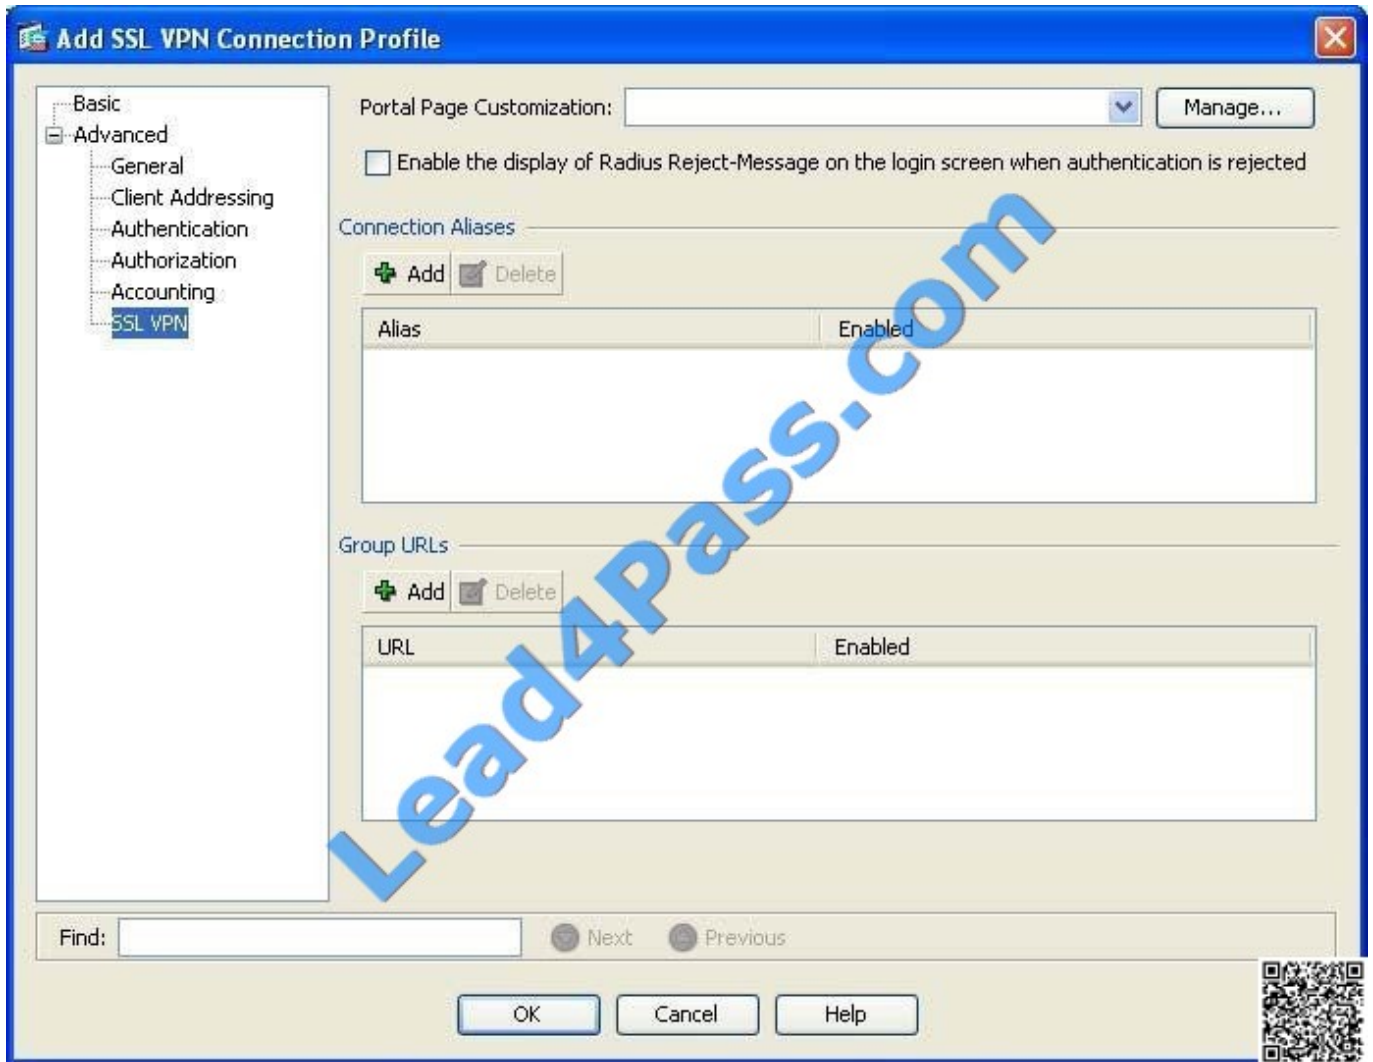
Add SSL VPN Connection Profile

Basic
Advanced
General
Client Addressing
Authentication
Authorization
Accounting
SSL VPN

Portal Page Customization:
Manage...

Enable the display of Radius Reject-Message on the login screen when authentication is rejected

Connection Aliases
Add
Delete

| Alias | Enabled |
|---|---|

Group URLs
Add
Delete

| URL | Enabled |
|---|---|

Find:
Next
Previous

OK
Cancel
Help

Lead4Pass.com